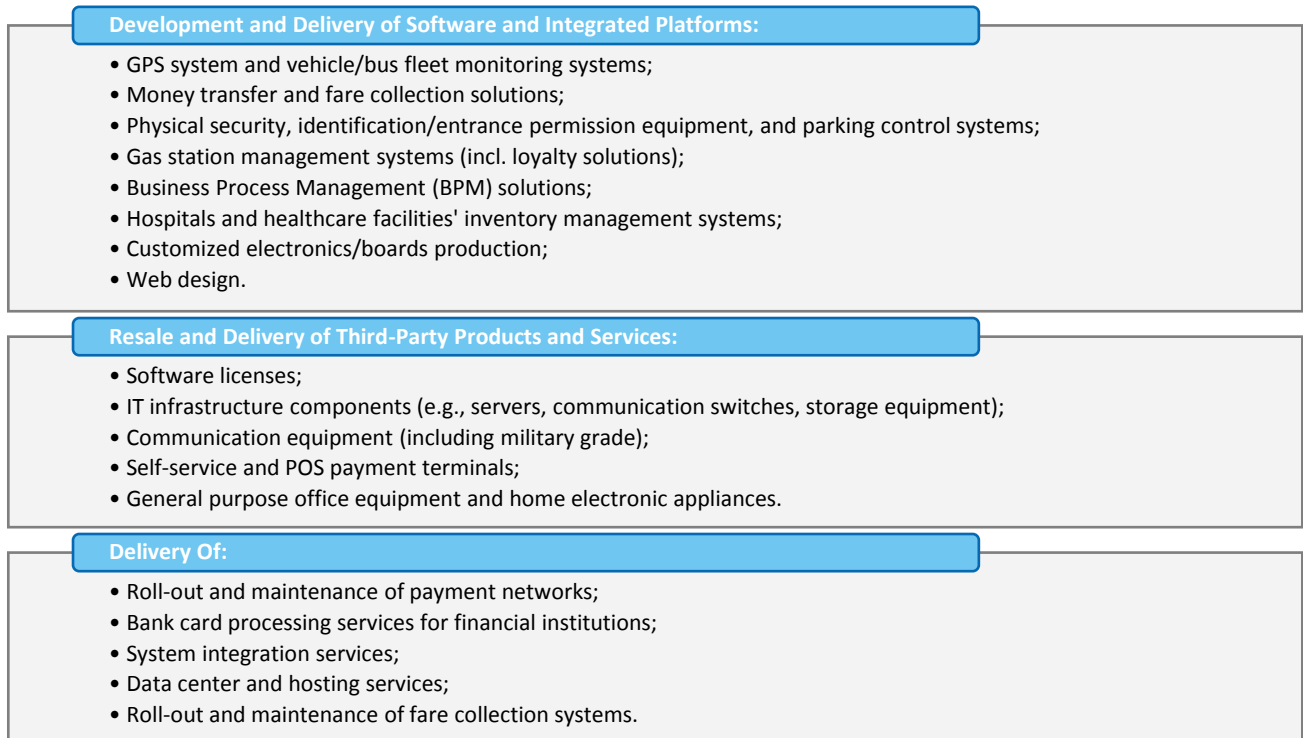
Development and Delivery of Software and Integrated Platforms:

• GPS system and vehicle/bus fleet monitoring systems;
• Money transfer and fare collection solutions;
• Physical security, identification/entrance permission equipment, and parking control systems;
• Gas station management systems (incl. loyalty solutions);
• Business Process Management (BPM) solutions;
• Hospitals and healthcare facilities' inventory management systems;
• Customized electronics/boards production;
• Web design.

Resale and Delivery of Third-Party Products and Services:

• Software licenses;
• IT infrastructure components (e.g., servers, communication switches, storage equipment);
• Communication equipment (including military grade);
• Self-service and POS payment terminals;
• General purpose office equipment and home electronic appliances.

Delivery Of:

• Roll-out and maintenance of payment networks;
• Bank card processing services for financial institutions;
• System integration services;
• Data center and hosting services;
• Roll-out and maintenance of fare collection systems.